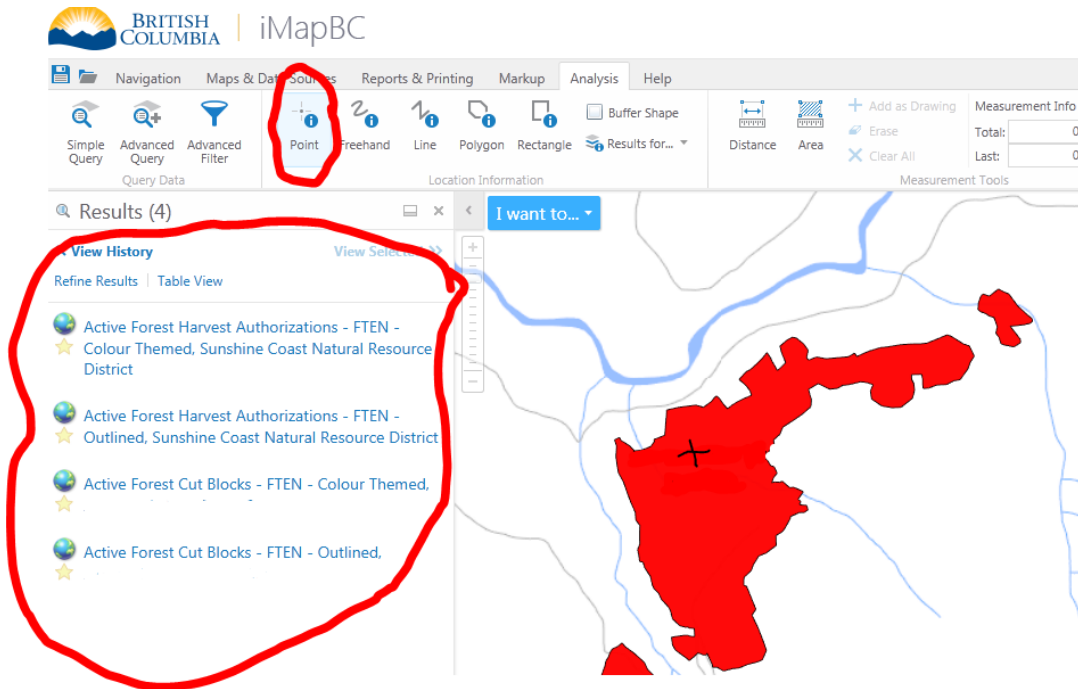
BRITISH COLUMBIA | iMapBC

Navigation Maps & Data Sources Reports & Printing Markup Analysis Help

Simple Query Advanced Query Advanced Filter
Query Data

Point Freehand Line Polygon Rectangle Buffer Shape Results for...
Location Information

Distance Area
+ Add as Drawing
Erase
Clear All
Measurement Info
Total: 0
Last: 0
Measurement Tools

Results (4)

View History View Selection

Refine Results | Table View

Active Forest Harvest Authorizations - FTEN - Colour Themed, Sunshine Coast Natural Resource District

Active Forest Harvest Authorizations - FTEN - Outlined, Sunshine Coast Natural Resource District

Active Forest Cut Blocks - FTEN - Colour Themed, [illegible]

Active Forest Cut Blocks - FTEN - Outlined, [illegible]

I want to...